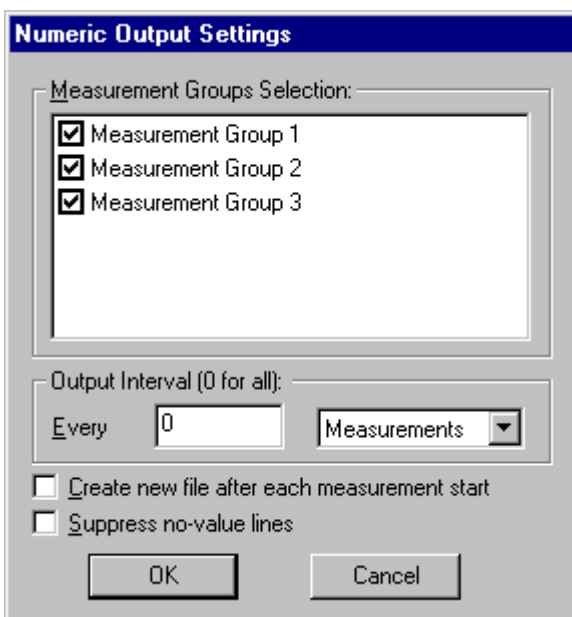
Numeric Output Settings

Measurement Groups Selection:

Measurement Group 1
Measurement Group 2
Measurement Group 3

Output Interval (0 for all):

Every 0 Measurements

Create new file after each measurement start

Suppress no-value lines

OK

Cancel